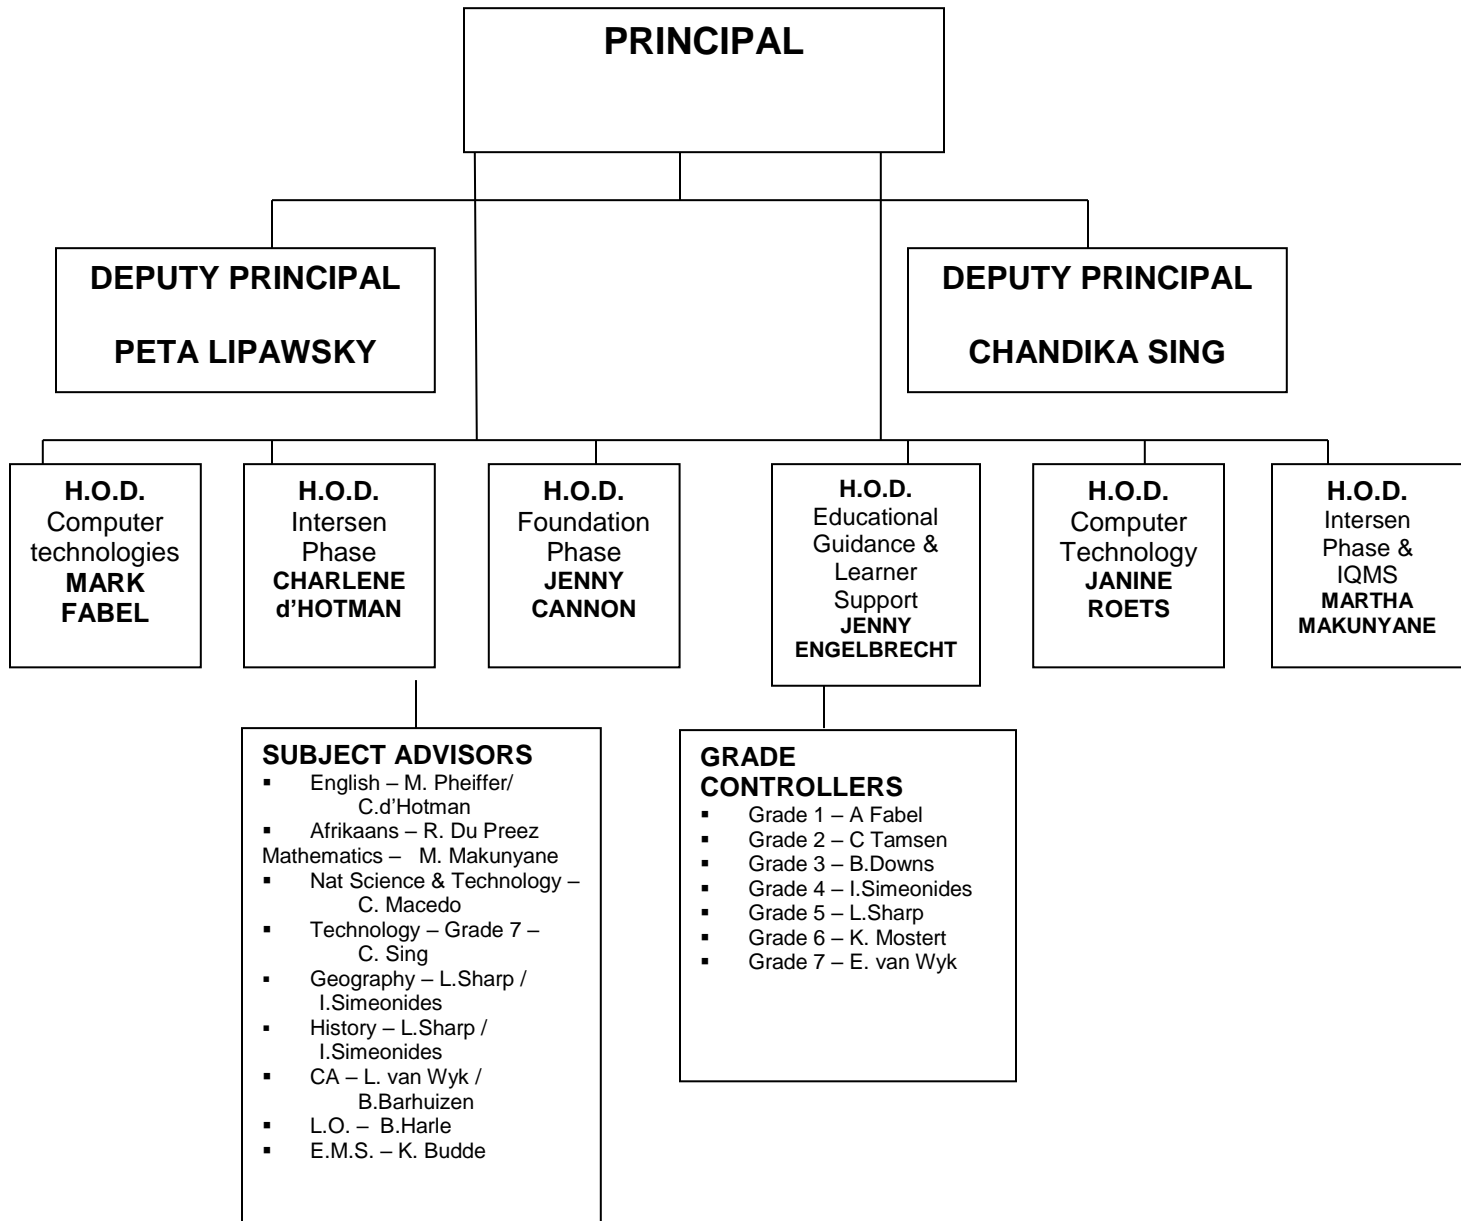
PRINCIPAL

DEPUTY PRINCIPAL

PETA LIPAWSKY

DEPUTY PRINCIPAL

CHANDIKA SING

H.O.D.
Computer technologies
MARK FABEL

H.O.D.
Intersen Phase
CHARLENE d'HOTMAN

H.O.D.
Foundation Phase
JENNY CANNON

H.O.D.
Educational Guidance & Learner Support
JENNY ENGELBRECHT

H.O.D.
Computer Technology
JANINE ROETS

H.O.D.
Intersen Phase & IQMS
MARTHA MAKUNYANE

SUBJECT ADVISORS
▪ English – M. Pheiffer/ C.d'Hotman
▪ Afrikaans – R. Du Preez
Mathematics – M. Makunyane
▪ Nat Science & Technology – C. Macedo
▪ Technology – Grade 7 – C. Sing
▪ Geography – L.Sharp / I.Simeonides
▪ History – L.Sharp / I.Simeonides
▪ CA – L. van Wyk / B.Barhuizen
▪ L.O. – B.Harle
▪ E.M.S. – K. Budde

GRADE CONTROLLERS
▪ Grade 1 – A Fabel
▪ Grade 2 – C Tamsen
▪ Grade 3 – B.Downs
▪ Grade 4 – I.Simeonides
▪ Grade 5 – L.Sharp
▪ Grade 6 – K. Mostert
▪ Grade 7 – E. van Wyk